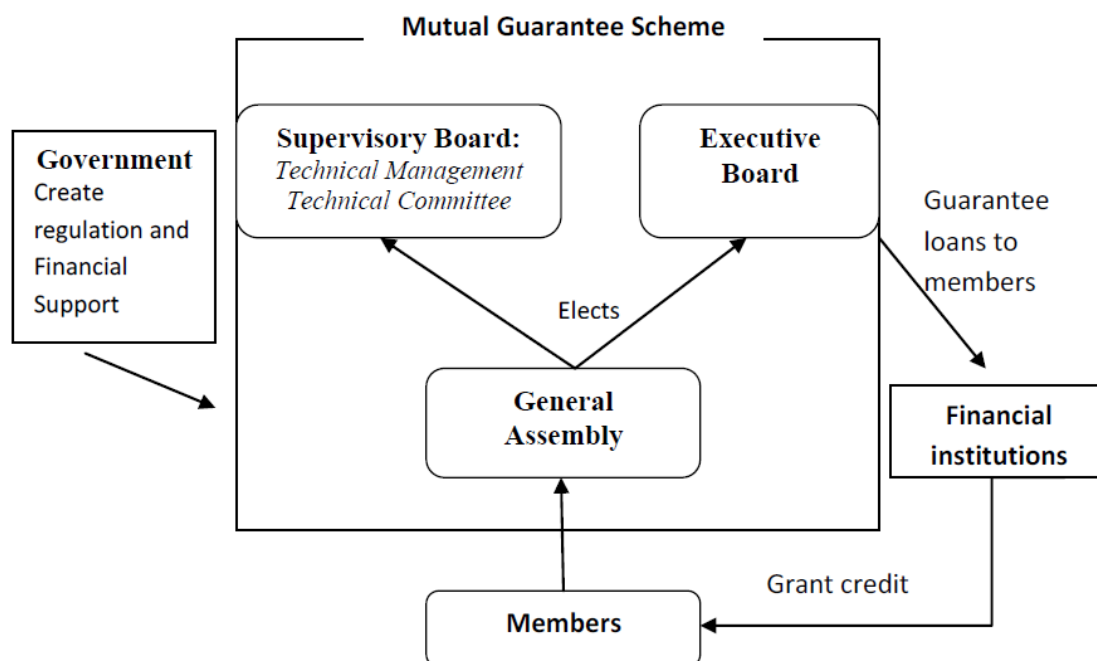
Mutual Guarantee Scheme

Government
Create regulation and Financial Support

Supervisory Board:
Technical Management
Technical Committee

Executive Board

Guarantee loans to members

Elects

General Assembly

Financial institutions

Grant credit

Members